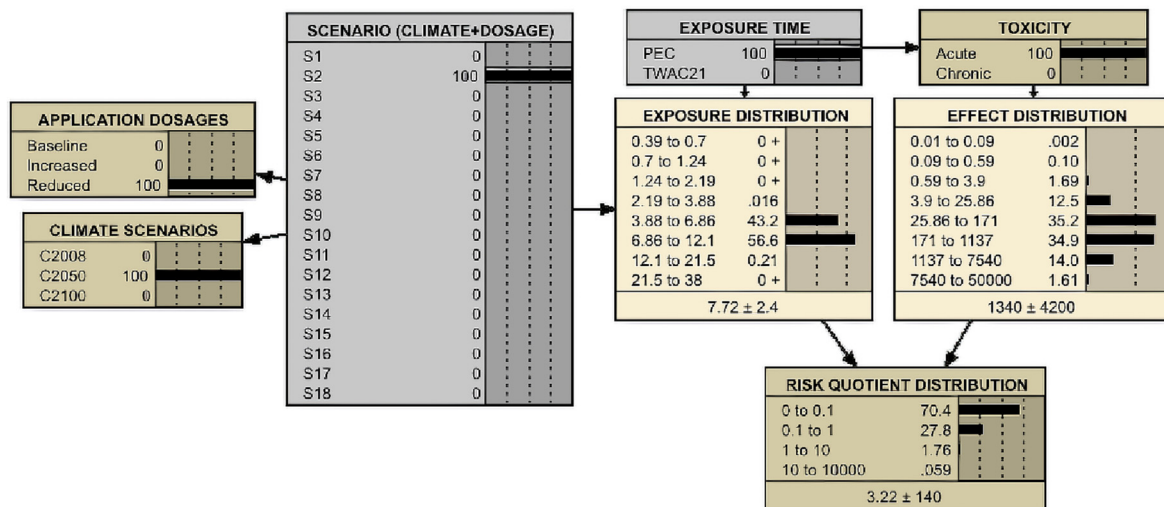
APPLICATION DOSAGES

| | |
|---|---|
| Baseline | 0 |
| Increased | 0 |
| Reduced | 100 |

CLIMATE SCENARIOS

| | |
|---|---|
| C2008 | 0 |
| C2050 | 100 |
| C2100 | 0 |

SCENARIO (CLIMATE+DOSAGE)

| | |
|---|---|
| S1 | 0 |
| S2 | 100 |
| S3 | 0 |
| S4 | 0 |
| S5 | 0 |
| S6 | 0 |
| S7 | 0 |
| S8 | 0 |
| S9 | 0 |
| S10 | 0 |
| S11 | 0 |
| S12 | 0 |
| S13 | 0 |
| S14 | 0 |
| S15 | 0 |
| S16 | 0 |
| S17 | 0 |
| S18 | 0 |

EXPOSURE TIME

| | |
|---|---|
| PEC | 100 |
| TWAC21 | 0 |

TOXICITY

| | |
|---|---|
| Acute | 100 |
| Chronic | 0 |

EXPOSURE DISTRIBUTION

| | |
|---|---|
| 0.39 to 0.7 | 0 + |
| 0.7 to 1.24 | 0 + |
| 1.24 to 2.19 | 0 + |
| 2.19 to 3.88 | .016 |
| 3.88 to 6.86 | 43.2 |
| 6.86 to 12.1 | 56.6 |
| 12.1 to 21.5 | 0.21 |
| 21.5 to 38 | 0 + |

7.72 ± 2.4

EFFECT DISTRIBUTION

| | |
|---|---|
| 0.01 to 0.09 | .002 |
| 0.09 to 0.59 | 0.10 |
| 0.59 to 3.9 | 1.69 |
| 3.9 to 25.86 | 12.5 |
| 25.86 to 171 | 35.2 |
| 171 to 1137 | 34.9 |
| 1137 to 7540 | 14.0 |
| 7540 to 50000 | 1.61 |

1340 ± 4200

RISK QUOTIENT DISTRIBUTION

| | |
|---|---|
| 0 to 0.1 | 70.4 |
| 0.1 to 1 | 27.8 |
| 1 to 10 | 1.76 |
| 10 to 10000 | .059 |

3.22 ± 140